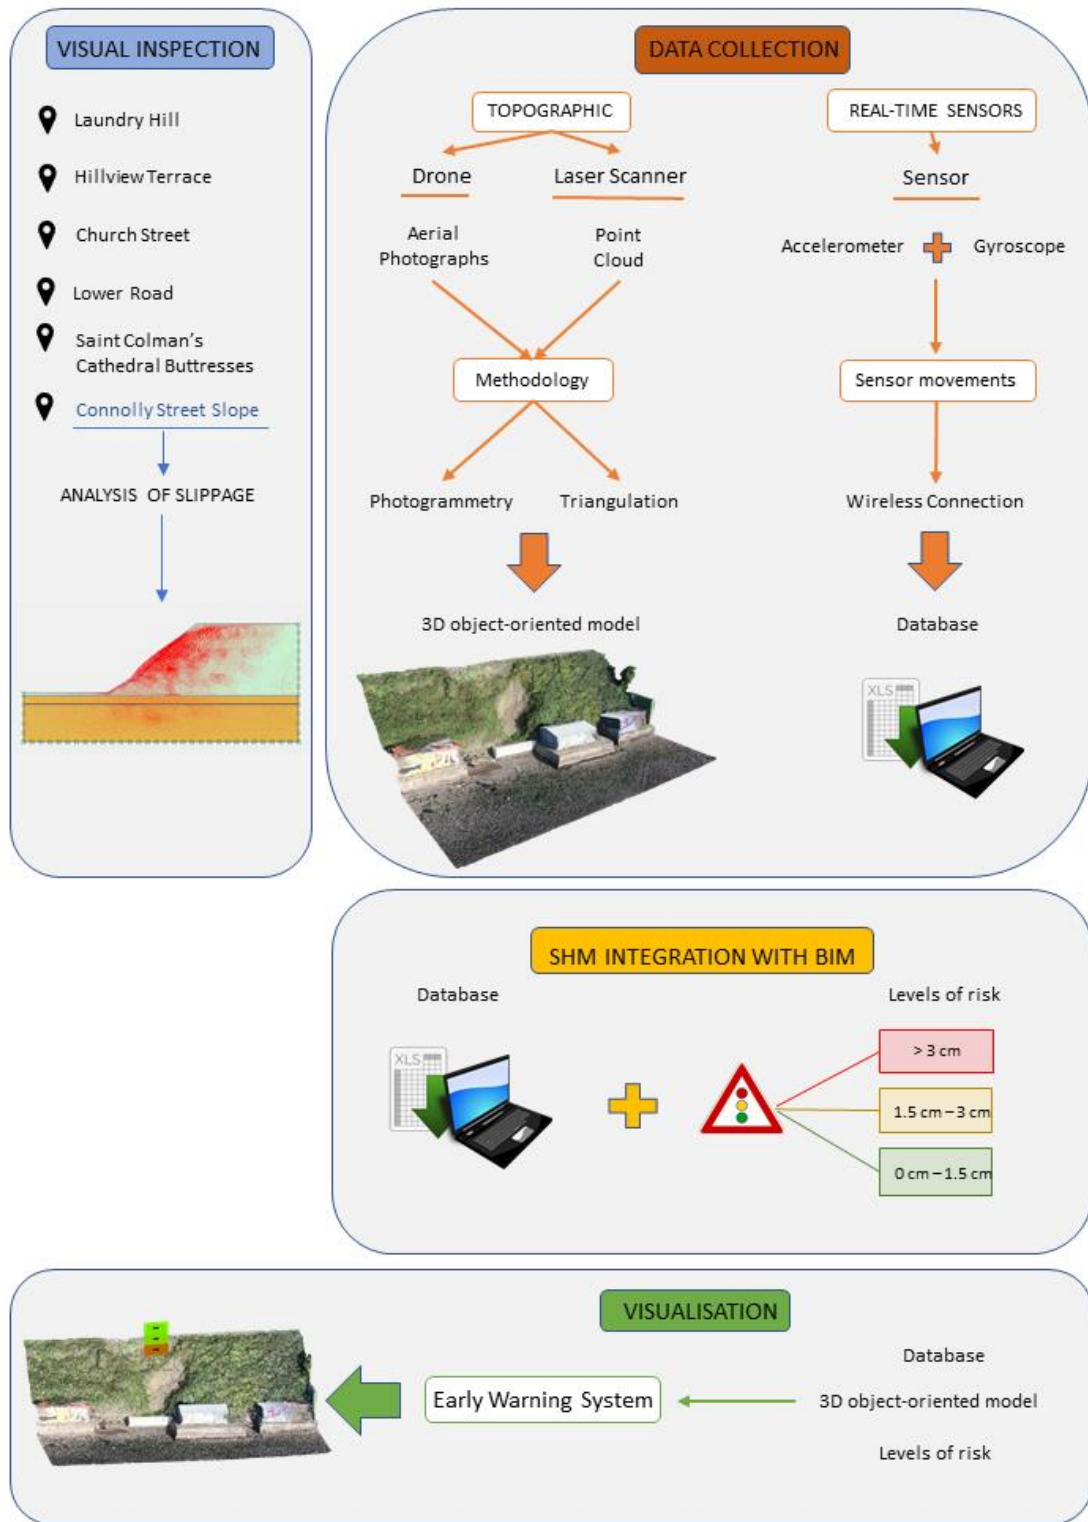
VISUAL INSPECTION

Laundry Hill

Hillview Terrace

Church Street

Lower Road

Saint Colman's Cathedral Buttresses

Connolly Street Slope

ANALYSIS OF SLIPPAGE

DATA COLLECTION

TOPOGRAPHIC

Drone

Laser Scanner

Aerial Photographs

Point Cloud

Methodology

Photogrammetry

Triangulation

3D object-oriented model

REAL-TIME SENSORS

Sensor

Accelerometer

Gyroscope

Sensor movements

Wireless Connection

Database

XLS

SHM INTEGRATION WITH BIM

Database

XLS

Levels of risk

> 3 cm

1.5 cm – 3 cm

0 cm – 1.5 cm

VISUALISATION

Early Warning System

Database

3D object-oriented model

Levels of risk